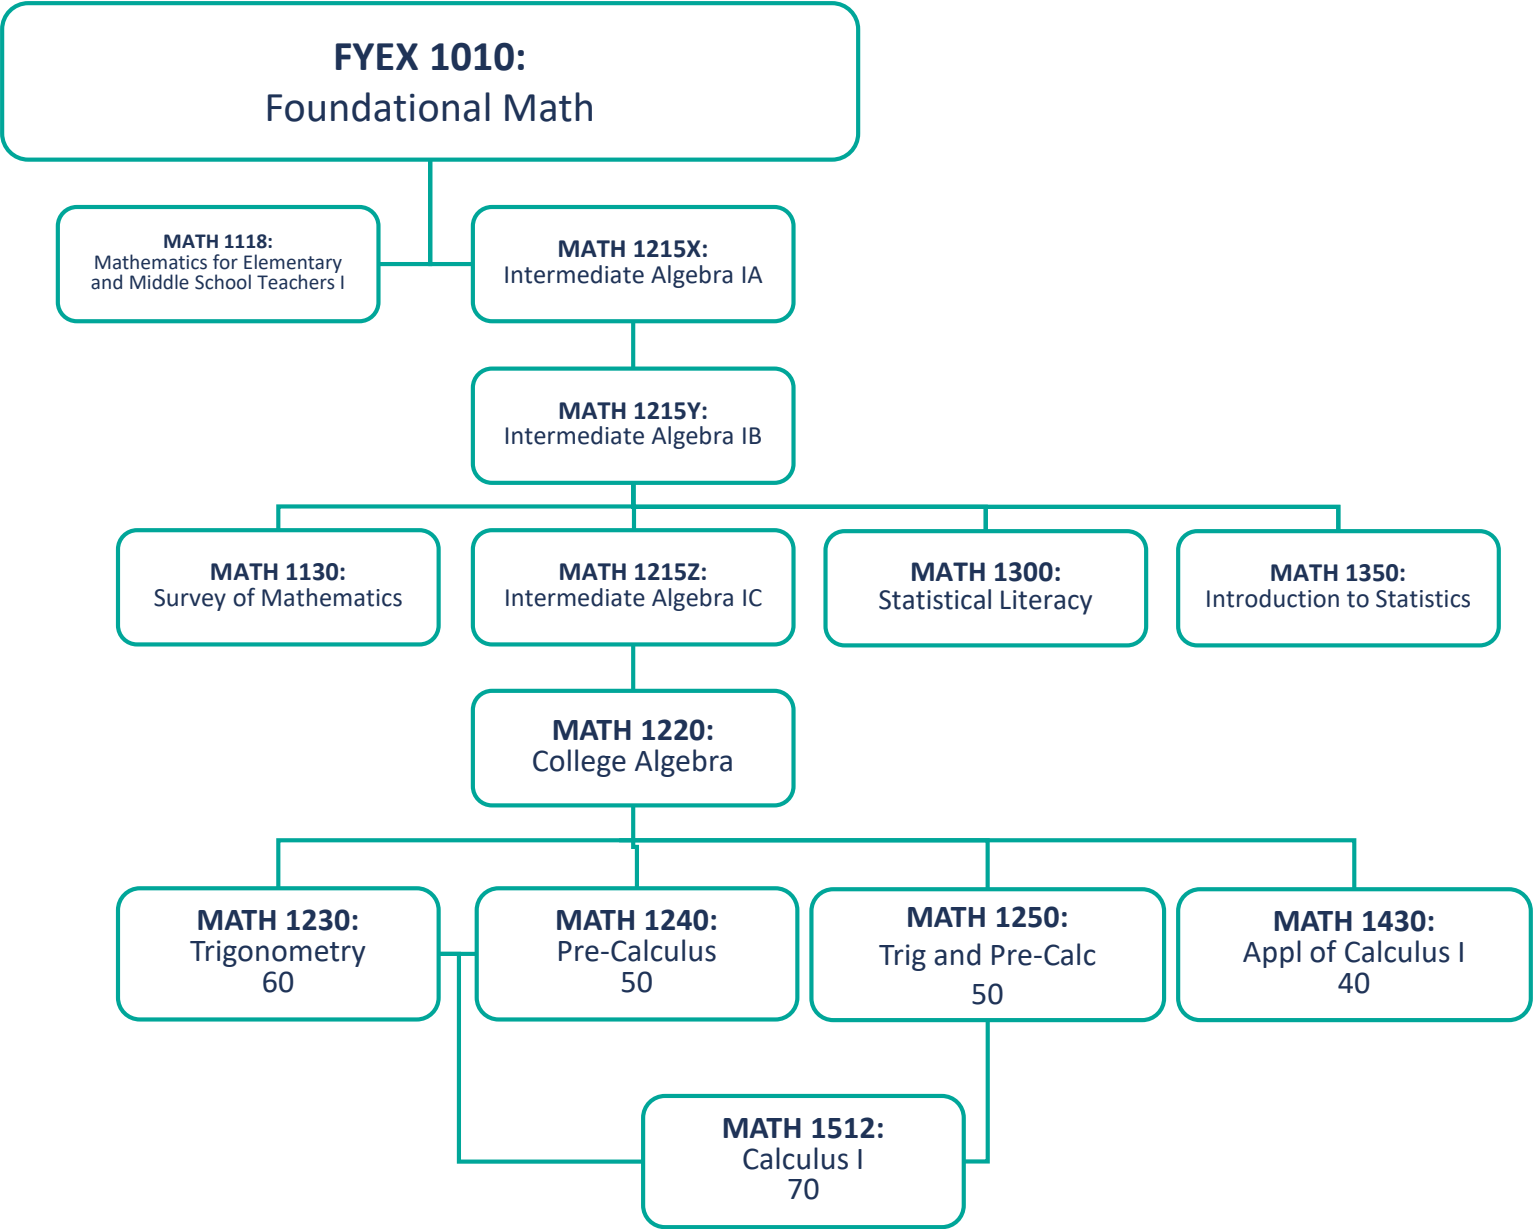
FYEX 1010:
Foundational Math

MATH 1118:
Mathematics for Elementary and Middle School Teachers I

MATH 1215X:
Intermediate Algebra IA

MATH 1215Y:
Intermediate Algebra IB

MATH 1130:
Survey of Mathematics

MATH 1215Z:
Intermediate Algebra IC

MATH 1300:
Statistical Literacy

MATH 1350:
Introduction to Statistics

MATH 1220:
College Algebra

MATH 1230:
Trigonometry
60

MATH 1240:
Pre-Calculus
50

MATH 1250:
Trig and Pre-Calc
50

MATH 1430:
Appl of Calculus I
40

MATH 1512:
Calculus I
70